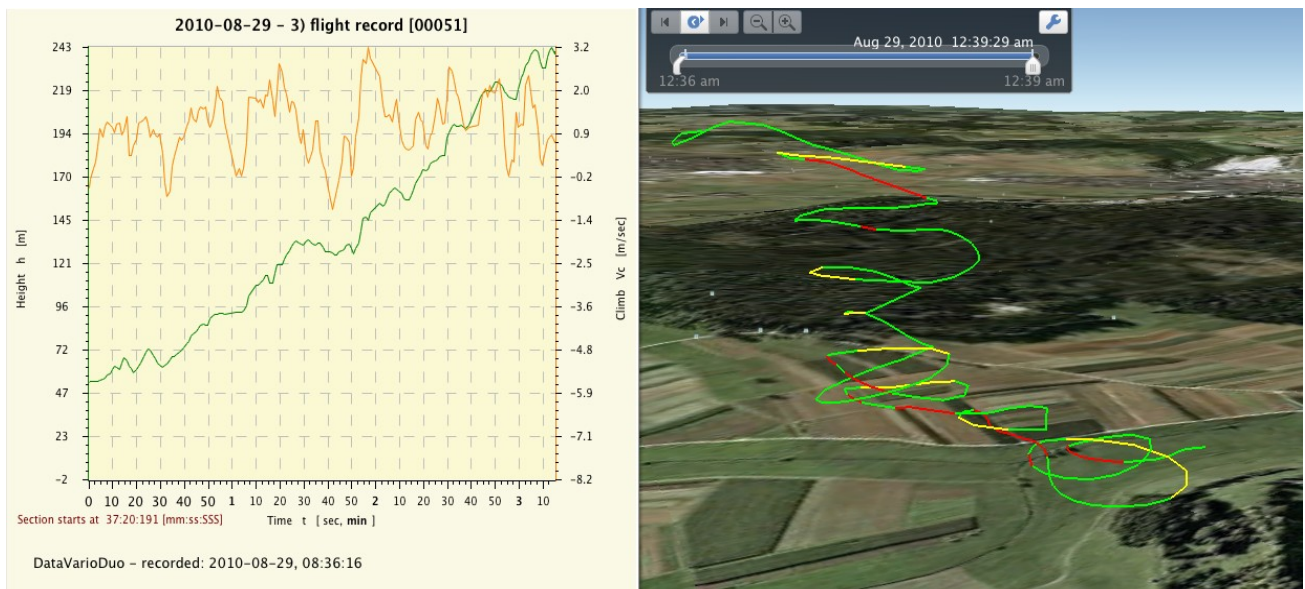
2010-08-29 - 3) flight record [00051]

Height h [m]

243
219
194
170
145
121
96
72
47
23
-2

Climb Vc [m/sec]

3.2
2.0
0.9
-0.2
-1.4
-2.5
-3.6
-4.8
-5.9
-7.1
-8.2

0 10 20 30 40 50 1 10 20 30 40 50 2 10 20 30 40 50 3 10

Section starts at 37:20:191 [mm:ss:SSS]

Time t [ sec, **min** ]

DataVarioDuo - recorded: 2010-08-29, 08:36:16

Aug 29, 2010 12:39:29 am

12:36 am

12:39 am